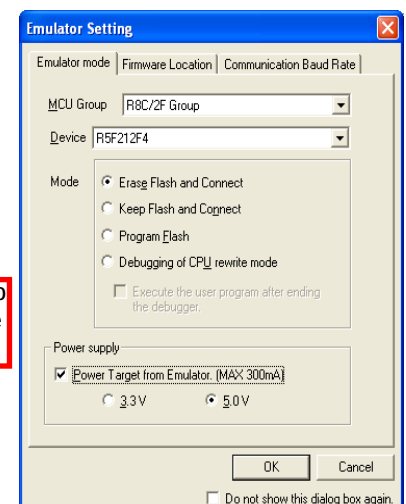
Emulator Setting

Emulator mode | Firmware Location | Communication Baud Rate

MCU Group R8C/2F Group

Device R5F212F4

Mode
Erase Flash and Connect
Keep Flash and Connect
Program Flash
Debugging of CPU rewrite mode
Execute the user program after ending the debugger.

Power supply
Power Target from Emulator. (MAX 300mA)
3.3V
5.0V

OK
Cancel

Do not show this dialog box again.

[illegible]